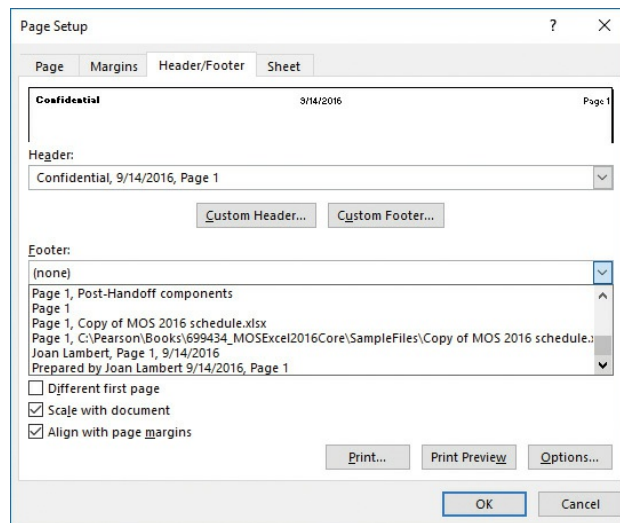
Page Setup

?

X

Page

Margins

Header/Footer

Sheet

Confidential

9/14/2016

Page 1

Header:

Confidential, 9/14/2016, Page 1

Custom Header...

Custom Footer...

Footer:

(none)

Page 1, Post-Handoff components
Page 1
Page 1, Copy of MOS 2016 schedule.xlsx
Page 1, C:\Pearson\Books\699434_MOSExcel2016Core\SampleFiles\Copy of MOS 2016 schedule.x
Joan Lambert, Page 1, 9/14/2016
Prepared by Joan Lambert 9/14/2016, Page 1

Different first page

Scale with document

Align with page margins

Print...

Print Preview

Options...

OK

Cancel